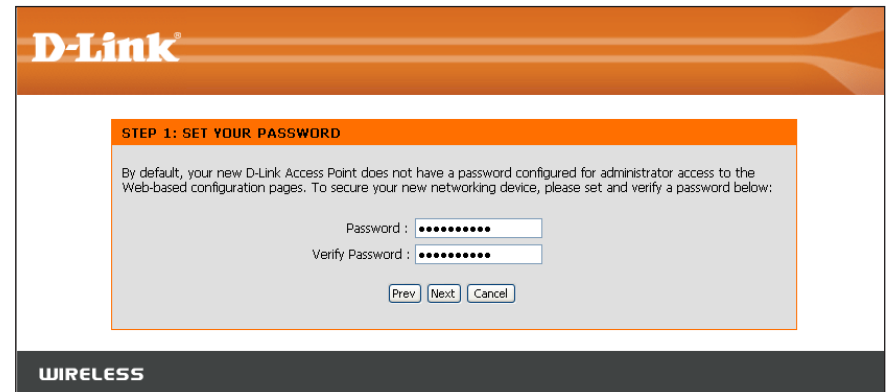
D-Link

STEP 1: SET YOUR PASSWORD

By default, your new D-Link Access Point does not have a password configured for administrator access to the Web-based configuration pages. To secure your new networking device, please set and verify a password below:

Password : ••••••••••

Verify Password : ••••••••••

Prev Next Cancel

WIRELESS